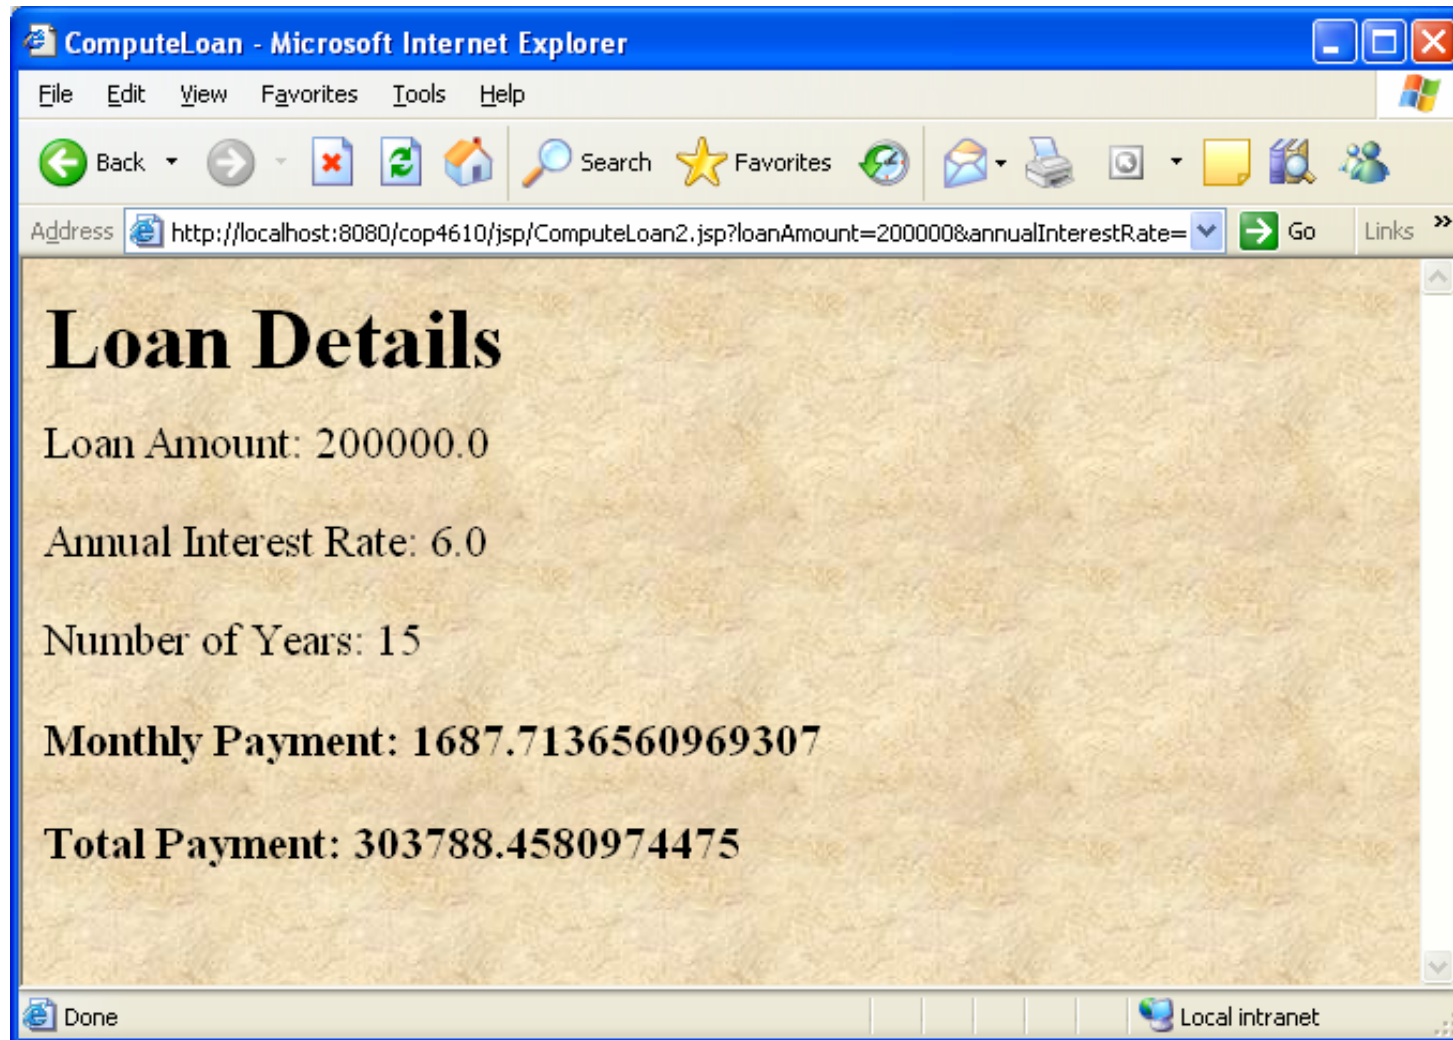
ComputeLoan - Microsoft Internet Explorer

File Edit View Favorites Tools Help

Back Search Favorites

Address http://localhost:8080/cop4610/jsp/ComputeLoan2.jsp?loanAmount=200000&annualInterestRate= Go Links »

# Loan Details

Loan Amount: 200000.0

Annual Interest Rate: 6.0

Number of Years: 15

**Monthly Payment: 1687.7136560969307**

**Total Payment: 303788.4580974475**

Done Local intranet